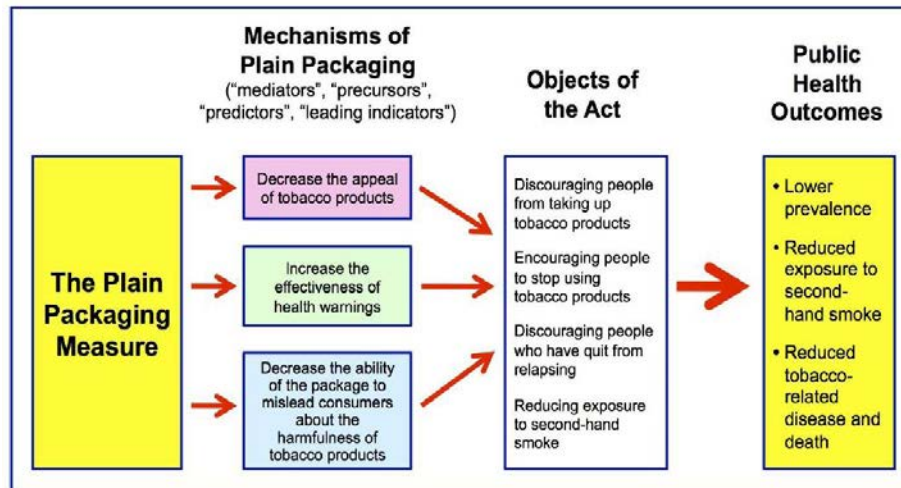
Mechanisms of Plain Packaging
("mediators", "precursors", "predictors", "leading indicators")

Objects of the Act

Public Health Outcomes

The Plain Packaging Measure

Decrease the appeal of tobacco products

Increase the effectiveness of health warnings

Decrease the ability of the package to mislead consumers about the harmfulness of tobacco products

Discouraging people from taking up tobacco products

Encouraging people to stop using tobacco products

Discouraging people who have quit from relapsing

Reducing exposure to second-hand smoke

• Lower prevalence
• Reduced exposure to second-hand smoke
• Reduced tobacco-related disease and death